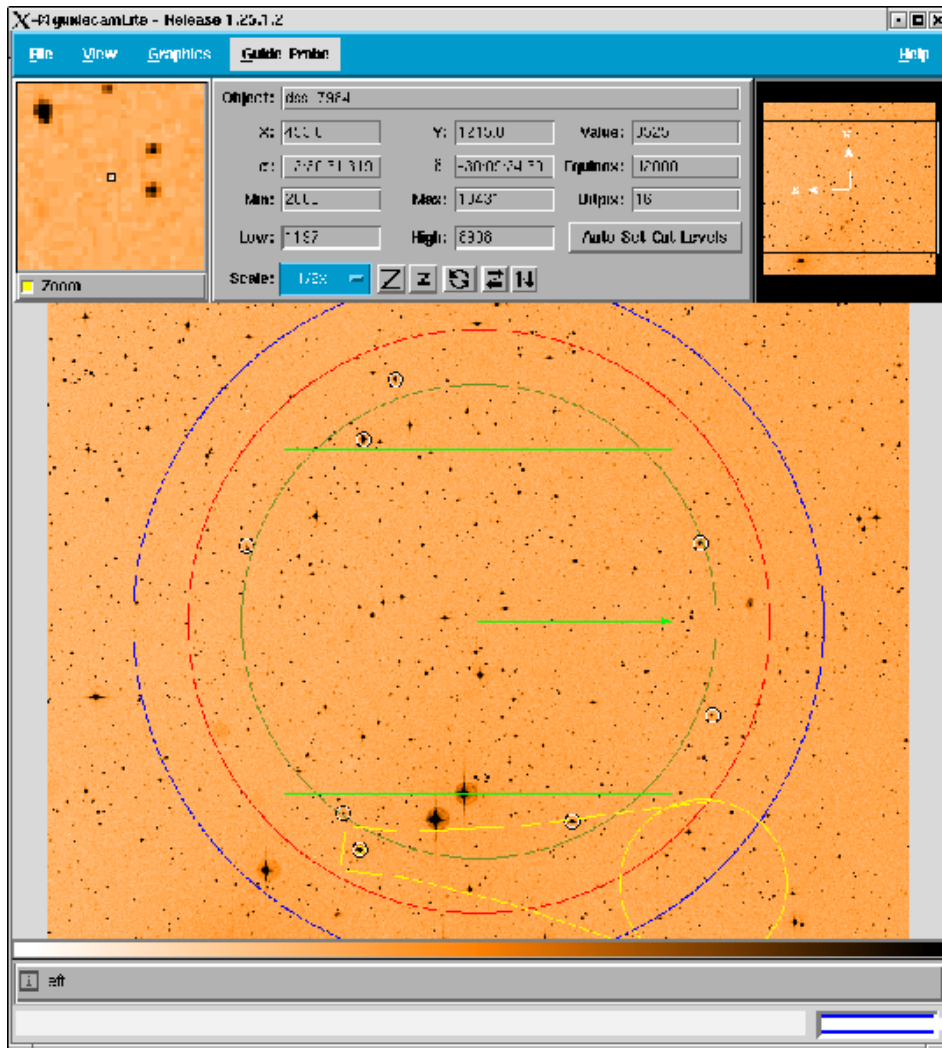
X-RguidecamLite - Release 1.25.1.2

File View Graphics Guide Probe Help

Zoom

Object: dss_7984

X: 400.0 Y: 1215.0 Value: 5525

α: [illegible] δ: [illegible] Equinox: J2000

Min: 2000 Max: 10431 Bitpix: 16

Low: 1197 High: 6308 Auto Set Cut Levels

Scale: 1/2x

eft